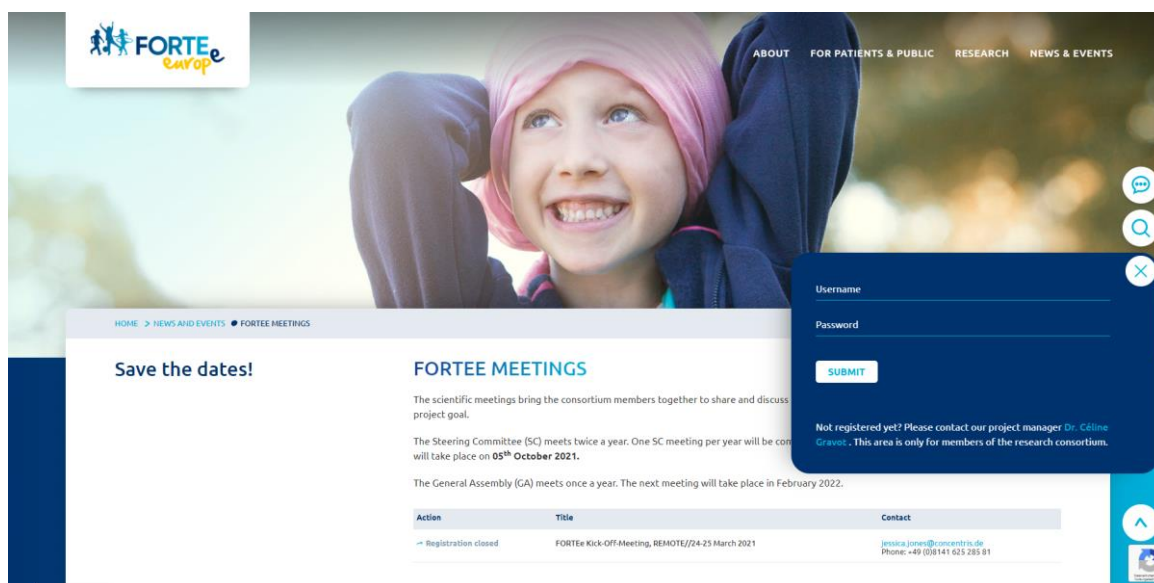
FORTE europe

ABOUT FOR PATIENTS & PUBLIC RESEARCH NEWS & EVENTS

HOME > NEWS AND EVENTS ● FORTEE MEETINGS

Save the dates!

FORTEE MEETINGS

The scientific meetings bring the consortium members together to share and discuss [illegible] project goal.

The Steering Committee (SC) meets twice a year. One SC meeting per year will be con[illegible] will take place on 05$^{th}$ October 2021.

The General Assembly (GA) meets once a year. The next meeting will take place in February 2022.

| Action | Title | Contact |
|---|---|---|
| → Registration closed | FORTEe Kick-Off-Meeting, REMOTE//24-25 March 2021 | jessica.jones@concentris.de Phone: +49 (0)8141 625 285 81 |

Username

Password

SUBMIT

Not registered yet? Please contact our project manager Dr. Céline Gravot. This area is only for members of the research consortium.